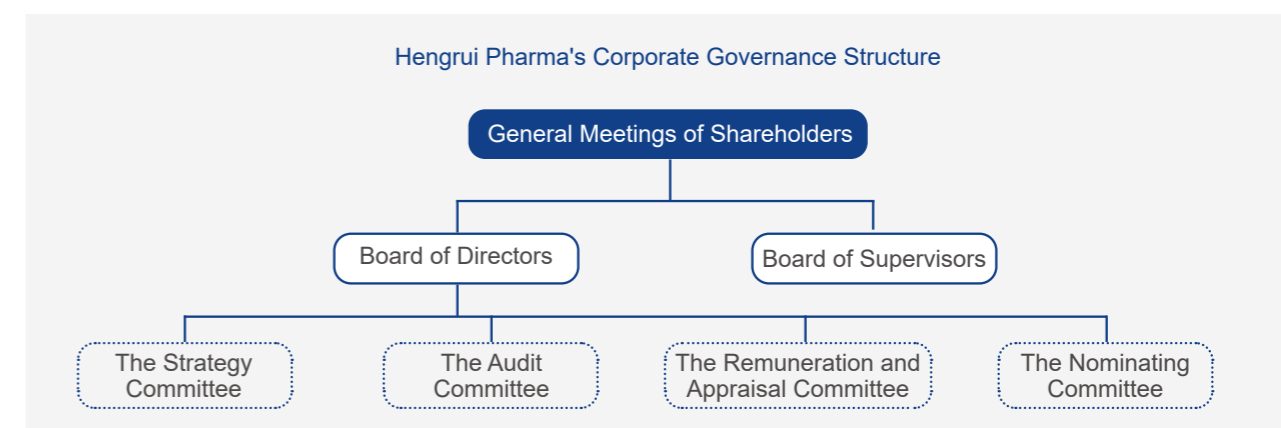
Hengrui Pharma's Corporate Governance Structure

General Meetings of Shareholders

Board of Directors

Board of Supervisors

The Strategy Committee

The Audit Committee

The Remuneration and Appraisal Committee

The Nominating Committee